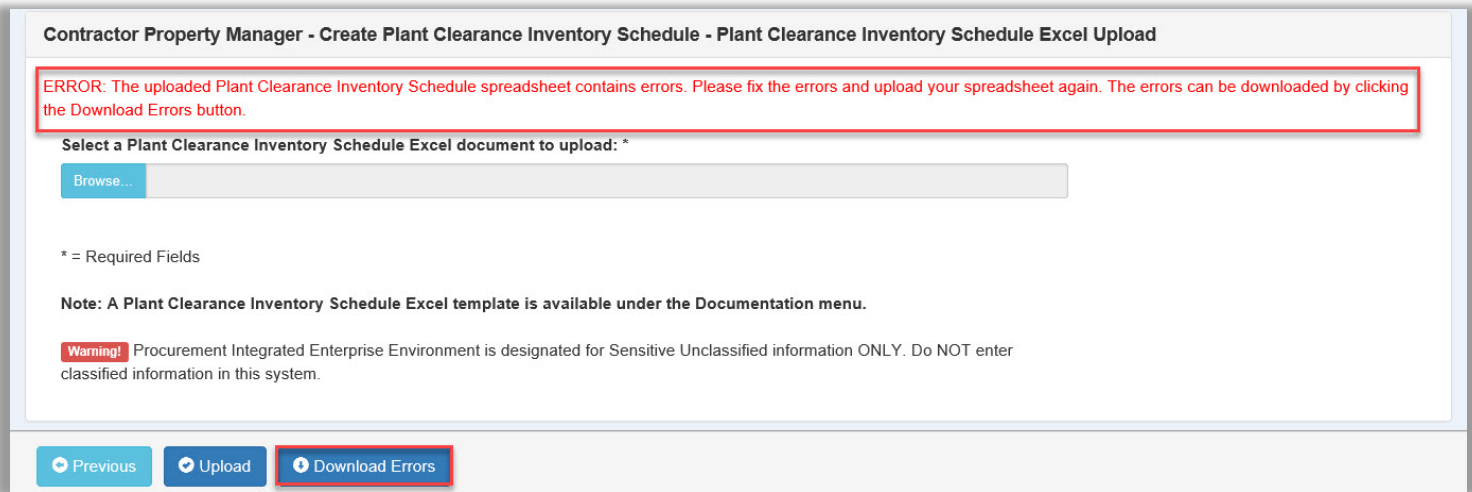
Contractor Property Manager - Create Plant Clearance Inventory Schedule - Plant Clearance Inventory Schedule Excel Upload

ERROR: The uploaded Plant Clearance Inventory Schedule spreadsheet contains errors. Please fix the errors and upload your spreadsheet again. The errors can be downloaded by clicking the Download Errors button.

Select a Plant Clearance Inventory Schedule Excel document to upload: *

Browse...

* = Required Fields

Note: A Plant Clearance Inventory Schedule Excel template is available under the Documentation menu.

Warning! Procurement Integrated Enterprise Environment is designated for Sensitive Unclassified information ONLY. Do NOT enter classified information in this system.

Previous Upload Download Errors